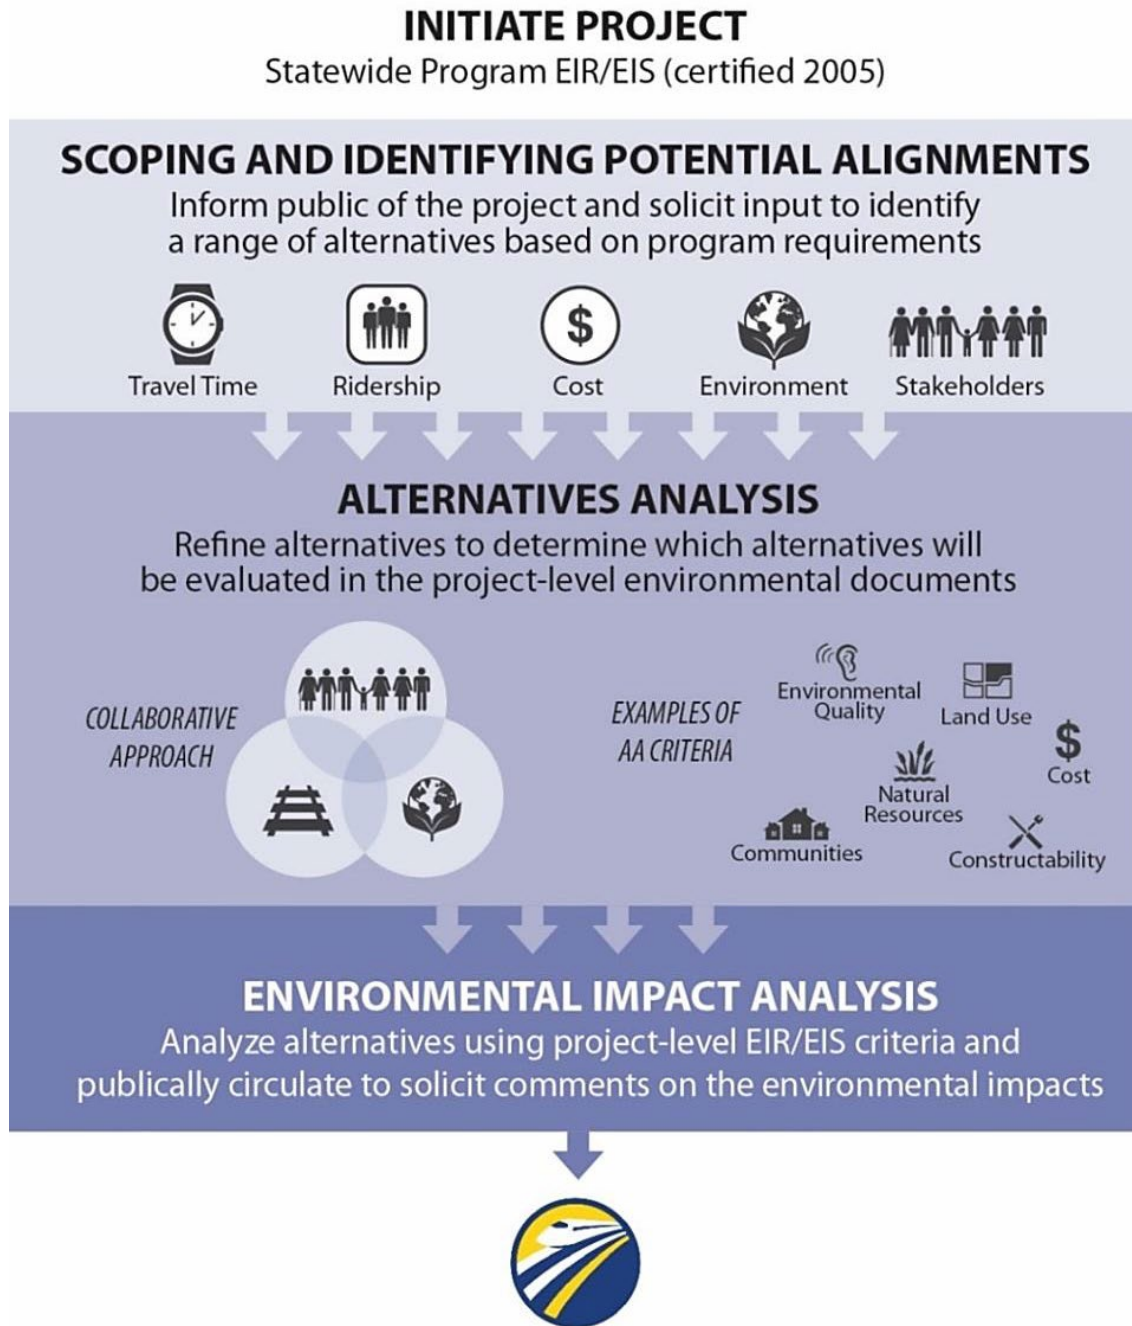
INITIATE PROJECT
Statewide Program EIR/EIS (certified 2005)

SCOPING AND IDENTIFYING POTENTIAL ALIGNMENTS
Inform public of the project and solicit input to identify a range of alternatives based on program requirements

Travel Time
Ridership
$
Cost
Environment
Stakeholders

ALTERNATIVES ANALYSIS
Refine alternatives to determine which alternatives will be evaluated in the project-level environmental documents

COLLABORATIVE APPROACH

EXAMPLES OF AA CRITERIA

Environmental Quality
Land Use
$
Cost
Natural Resources
Communities
Constructability

ENVIRONMENTAL IMPACT ANALYSIS
Analyze alternatives using project-level EIR/EIS criteria and publically circulate to solicit comments on the environmental impacts